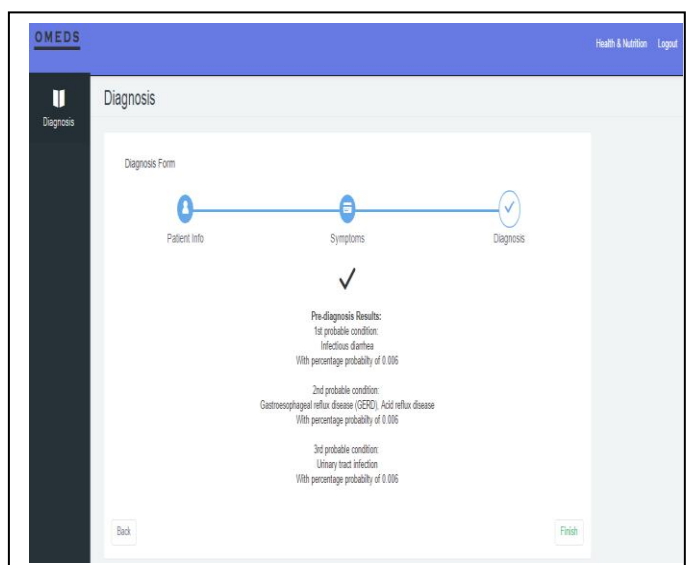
OMEDS

Health & Nutrition Logout

Diagnosis

Diagnosis

Diagnosis Form

Patient Info

Symptoms

Diagnosis

✓

Pre-diagnosis Results:
1st probable condition:
Infectious diarrhea
With percentage probabilty of 0.006

2nd probable condition:
Gastroesophageal reflux disease (GERD), Acid reflux disease
With percentage probabilty of 0.006

3rd probable condition:
Urinary tract infection
With percentage probabilty of 0.006

Back

Finish